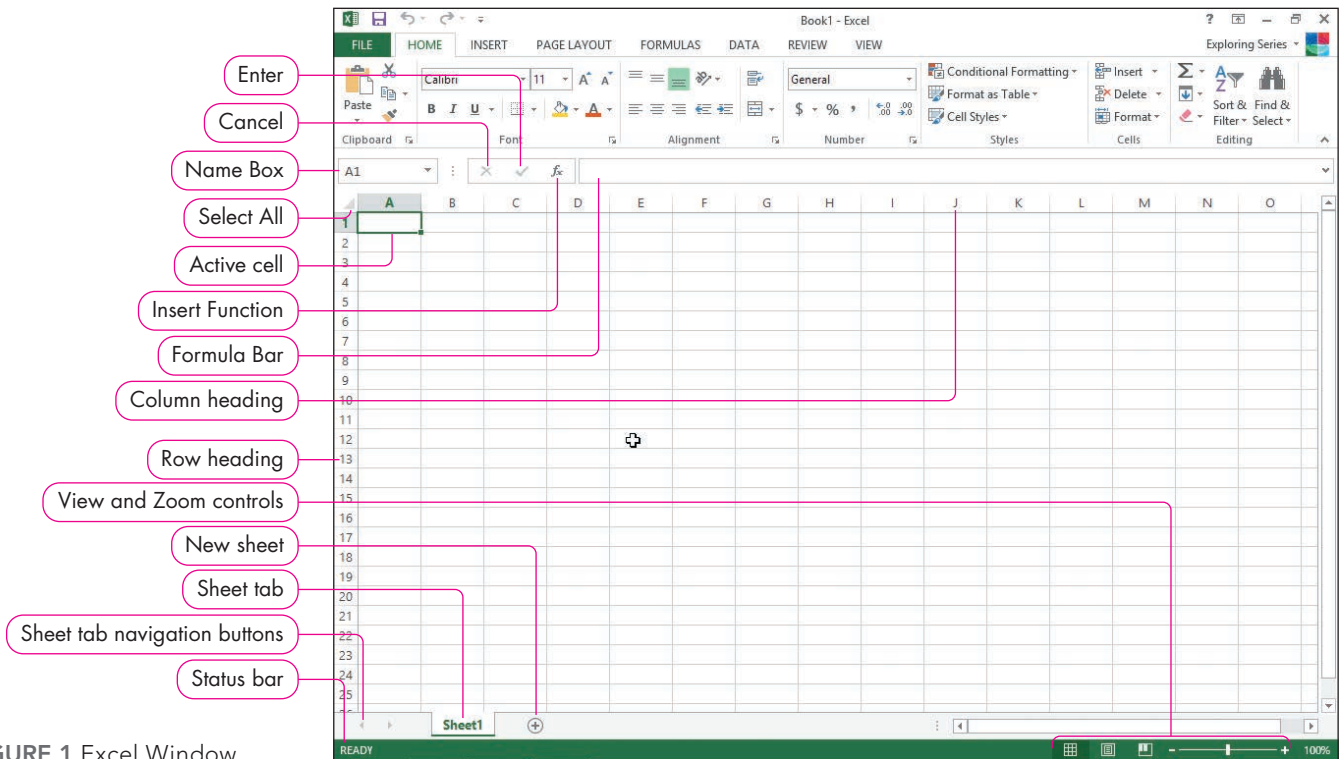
Book1 - Excel

? – ✕

FILE HOME INSERT PAGE LAYOUT FORMULAS DATA REVIEW VIEW

Exploring Series

Paste

Calibri 11 A A

B I U

General

$ % , .00 .00

Conditional Formatting

Format as Table

Cell Styles

Insert

Delete

Format

Sort & Filter

Find & Select

Clipboard Font Alignment Number Styles Cells Editing

A1

fx

Enter

Cancel

Name Box

Select All

Active cell

Insert Function

Formula Bar

Column heading

Row heading

View and Zoom controls

New sheet

Sheet tab

Sheet tab navigation buttons

Status bar

A B C D E F G H I J K L M N O

1
2
3
4
5
6
7
8
9
10
11
12
13
14
15
16
17
18
19
20
21
22
23
24
25

Sheet1

READY

100%

GURE 1 Excel Window